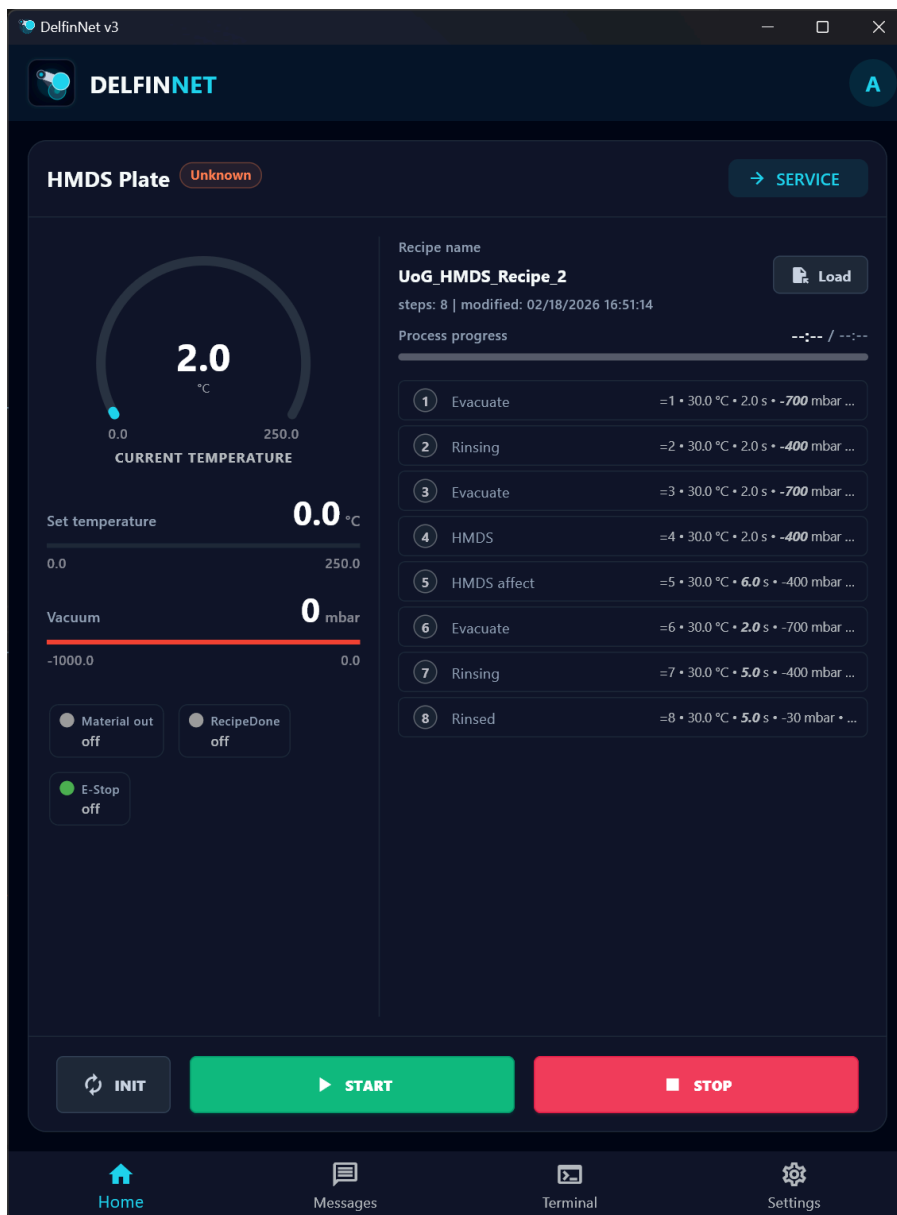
DelfinNet v3

DELFINNET

A

HMDS Plate Unknown

SERVICE

2.0
°C

0.0 250.0

CURRENT TEMPERATURE

Set temperature 0.0 °C

0.0 250.0

Vacuum 0 mbar

-1000.0 0.0

Material out
off

RecipeDone
off

E-Stop
off

Recipe name

UoG_HMDS_Recipe_2

steps: 8 | modified: 02/18/2026 16:51:14

Load

Process progress --:-- / --:--

1 Evacuate =1 • 30.0 °C • 2.0 s • -700 mbar ...

2 Rinsing =2 • 30.0 °C • 2.0 s • -400 mbar ...

3 Evacuate =3 • 30.0 °C • 2.0 s • -700 mbar ...

4 HMDS =4 • 30.0 °C • 2.0 s • -400 mbar ...

5 HMDS affect =5 • 30.0 °C • 6.0 s • -400 mbar ...

6 Evacuate =6 • 30.0 °C • 2.0 s • -700 mbar ...

7 Rinsing =7 • 30.0 °C • 5.0 s • -400 mbar ...

8 Rinsed =8 • 30.0 °C • 5.0 s • -30 mbar • ...

INIT

START

STOP

Home

Messages

Terminal

Settings